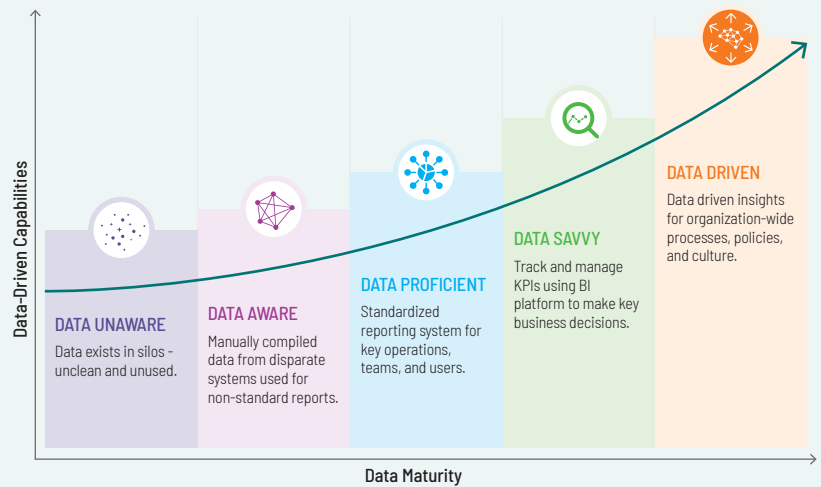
Data-Driven Capabilities

DATA UNAWARE
Data exists in silos - unclean and unused.

DATA AWARE
Manually compiled data from disparate systems used for non-standard reports.

DATA PROFICIENT
Standardized reporting system for key operations, teams, and users.

DATA SAVVY
Track and manage KPIs using BI platform to make key business decisions.

DATA DRIVEN
Data driven insights for organization-wide processes, policies, and culture.

Data Maturity